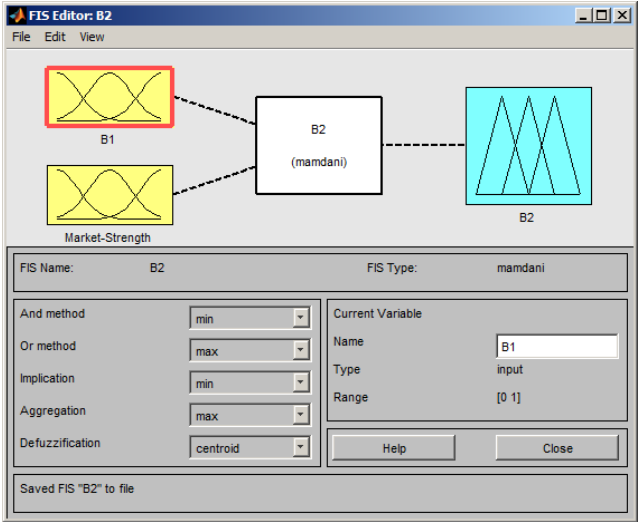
FIS Editor: B2

File Edit View

B1

Market-Strength

B2

(mamdani)

B2

FIS Name: B2

FIS Type: mamdani

And method min

Or method max

Implication min

Aggregation max

Defuzzification centroid

Current Variable

Name B1

Type input

Range [0 1]

Help

Close

Saved FIS "B2" to file